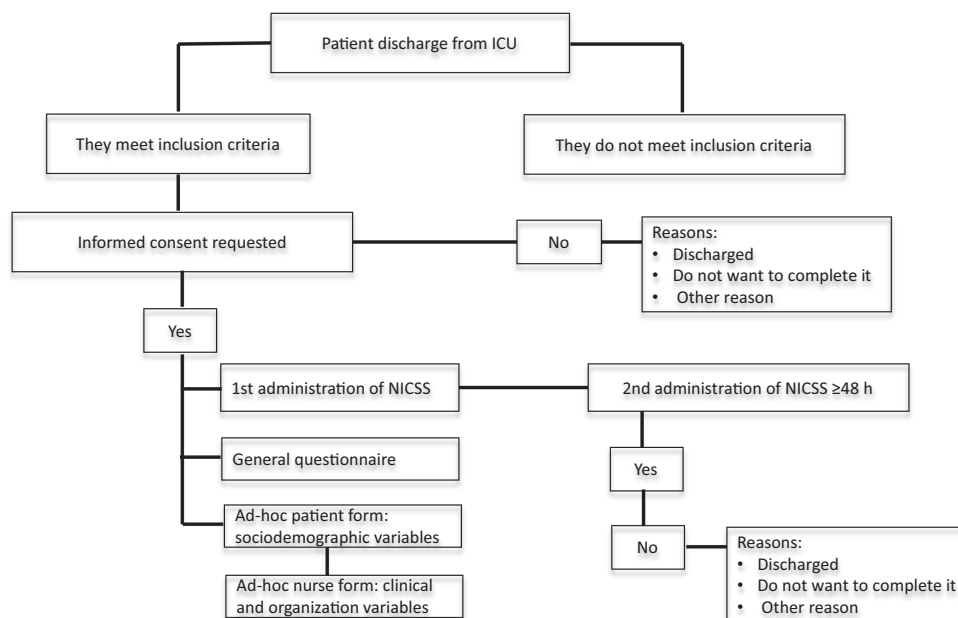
Patient discharge from ICU

They meet inclusion criteria

They do not meet inclusion criteria

Informed consent requested

No

Reasons:
• Discharged
• Do not want to complete it
• Other reason

Yes

1st administration of NICSS

2nd administration of NICSS ≥48 h

General questionnaire

Yes

Ad-hoc patient form: sociodemographic variables

No

Reasons:
• Discharged
• Do not want to complete it
• Other reason

Ad-hoc nurse form: clinical and organization variables